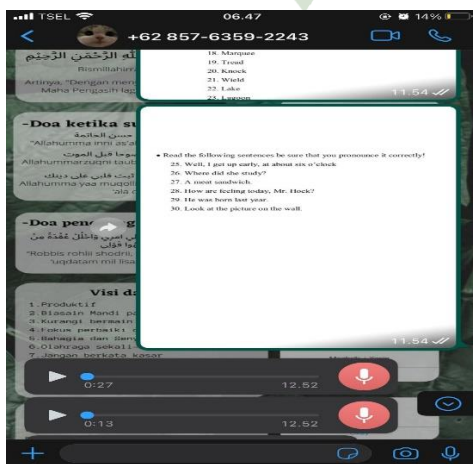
TSEL 06.47 14%

+62 857-6359-2243

بِسْمِ اللّٰهِ الرَّحْمٰنِ الرَّحِيْمِ

Bismillahir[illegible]

Artinya, "Dengan nama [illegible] Maha Pengasih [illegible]

18. Marquee
19. Trend
20. Knock
21. Wield
22. Lake
23. Lagoon

11.54

-Doa ketika su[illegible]

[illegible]

"Allahumma inni as'al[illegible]

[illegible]

Allahummazuqni taub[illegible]

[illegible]

Allahumma yaa muqolli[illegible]

• Read the following sentences be sure that you pronounce it correctly!

25. Well, I get up early, at about six o'clock
26. Where did she study?
27. A meat sandwich.
28. How are feeling today, Mr. Hock?
29. He was born last year.
30. Look at the picture on the wall.

-Doa pen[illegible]

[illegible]

"Robbis rohlii shodrii, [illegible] 'uqdatam mil lisa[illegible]

Visi da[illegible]

1.Produktif
2.Biasain Mandi p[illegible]
3.Kurangi bermain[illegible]
4.Fokus perbaiki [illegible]
5.Bahagia dan Sen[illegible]
6.Olahraga sekali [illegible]
7.Jangan berkata kasar

11.54

0:27 12.52

0:13 12.52